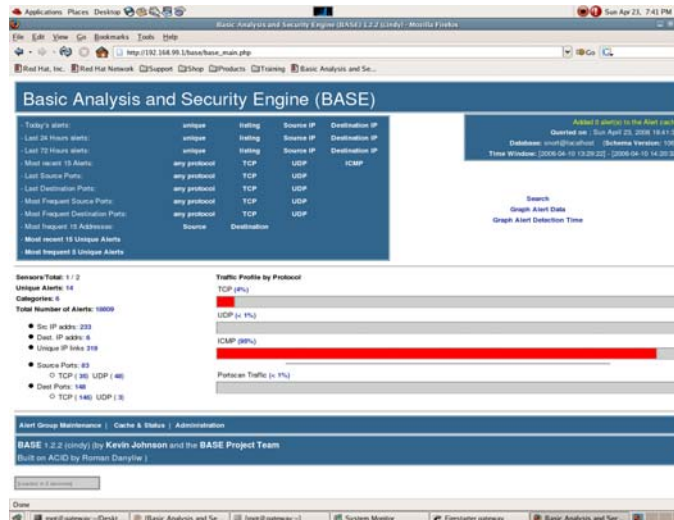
Applications Places Desktop

Sun Apr 23, 7:41 PM

Basic Analysis and Security Engine (BASE) 1.2.2 (cindy) - Mozilla Firefox

File Edit View Go Bookmarks Tools Help

http://192.168.99.1/base/base_main.php

Go

Red Hat, Inc. Red Hat Network Support Shop Products Training Basic Analysis and Se...

Basic Analysis and Security Engine (BASE)

| | | | | |
|---|---|---|---|---|
| - Today's alerts: | unique | listing | Source IP | Destination IP |
| - Last 24 Hours alerts: | unique | listing | Source IP | Destination IP |
| - Last 72 Hours alerts: | unique | listing | Source IP | Destination IP |
| - Most recent 15 Alerts: | any protocol | TCP | UDP | ICMP |
| - Last Source Ports: | any protocol | TCP | UDP | |
| - Last Destination Ports: | any protocol | TCP | UDP | |
| - Most Frequent Source Ports: | any protocol | TCP | UDP | |
| - Most Frequent Destination Ports: | any protocol | TCP | UDP | |
| - Most frequent 15 Addresses: | Source | Destination | | |
| - Most recent 15 Unique Alerts | | | | |
| - Most frequent 5 Unique Alerts | | | | |

Added 0 alert(s) to the Alert cach
Queried on : Sun April 23, 2006 18:41:3
Database: snort@localhost (Schema Version: 10
Time Window: [2006-04-10 13:29:22] - [2006-04-10 14:20:3

Search
Graph Alert Data
Graph Alert Detection Time

Sensors/Total: 1 / 2
Unique Alerts: 14
Categories: 6
Total Number of Alerts: 10009

• Src IP addrs: 233
• Dest. IP addrs: 6
• Unique IP links 318
• Source Ports: 83
○ TCP ( 36) UDP ( 48)
• Dest Ports: 148
○ TCP ( 146) UDP ( 3)

Traffic Profile by Protocol
TCP (4%)
UDP (< 1%)
ICMP (95%)
Portscan Traffic (< 1%)

Alert Group Maintenance | Cache & Status | Administration

BASE 1.2.2 (cindy) (by Kevin Johnson and the BASE Project Team
Built on ACID by Roman Danyliw )

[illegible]

Done

root@gateway:~/Deskt | [Basic Analysis and Se... | [root@gateway:~] | System Monitor | Firestarter gateway | Basic Analysis and Sec...